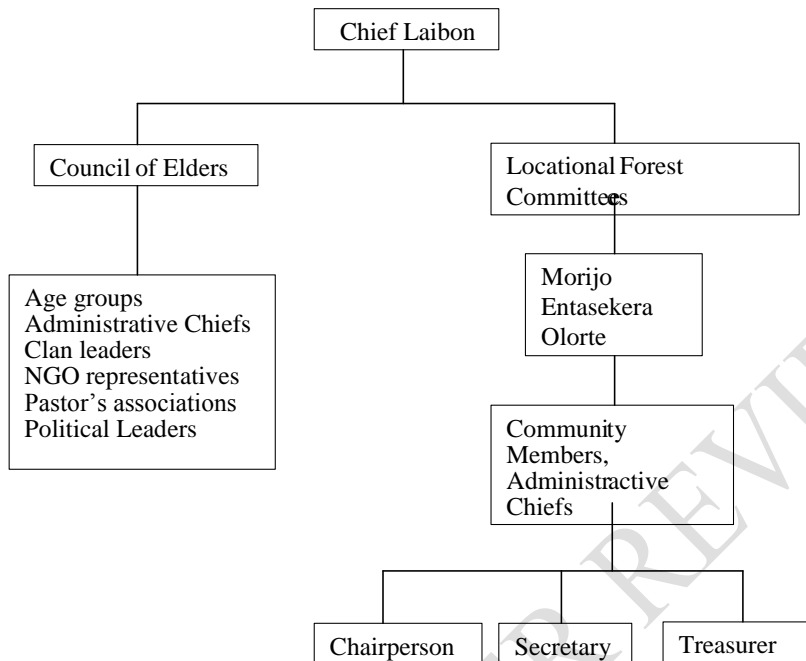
Chief Laibon

Council of Elders

Locational Forest Committees

Age groups
Administrative Chiefs
Clan leaders
NGO representatives
Pastor's associations
Political Leaders

Morijo
Entasekera
Olorte

Community Members, Administractive Chiefs

Chairperson

Secretary

Treasurer

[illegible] REVI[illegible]